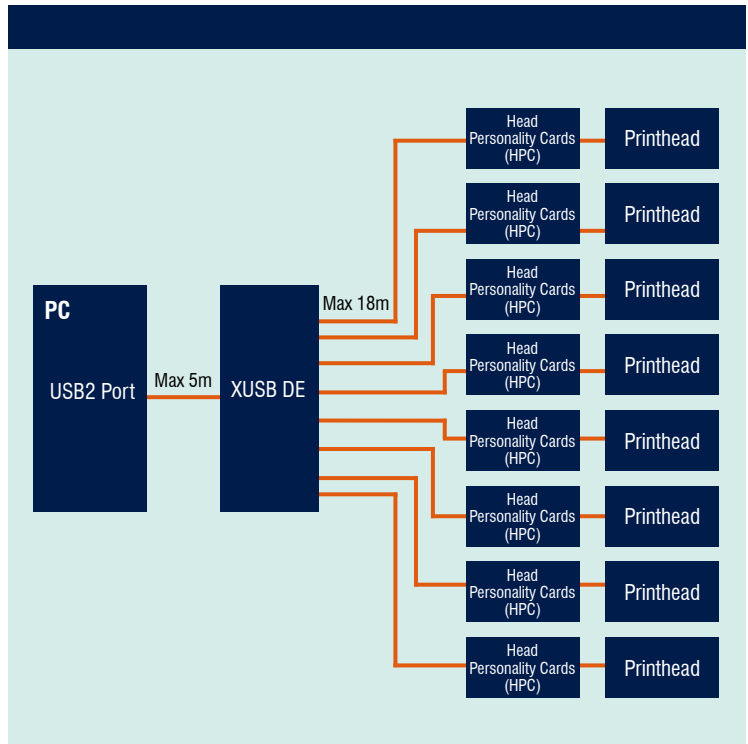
PC

USB2 Port

Max 5m

XUSB DE

Max 18m

Head Personality Cards (HPC)

Printhead

Head Personality Cards (HPC)

Printhead

Head Personality Cards (HPC)

Printhead

Head Personality Cards (HPC)

Printhead

Head Personality Cards (HPC)

Printhead

Head Personality Cards (HPC)

Printhead

Head Personality Cards (HPC)

Printhead

Head Personality Cards (HPC)

Printhead